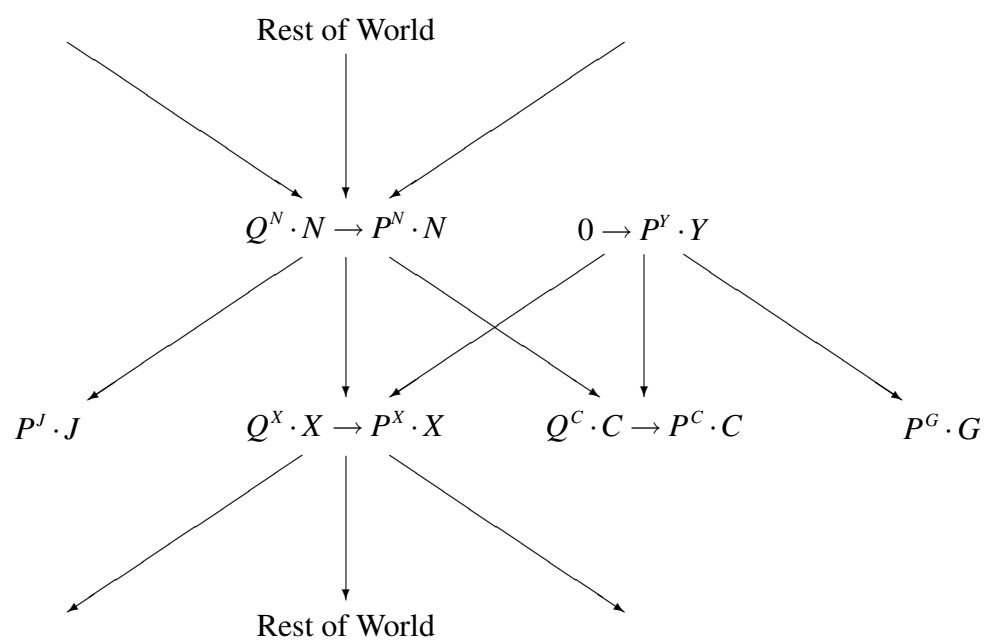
Rest of World

$Q^N \cdot N \rightarrow P^N \cdot N$

$0 \rightarrow P^Y \cdot Y$

$P^J \cdot J$

$Q^X \cdot X \rightarrow P^X \cdot X$

$Q^C \cdot C \rightarrow P^C \cdot C$

$P^G \cdot G$

Rest of World